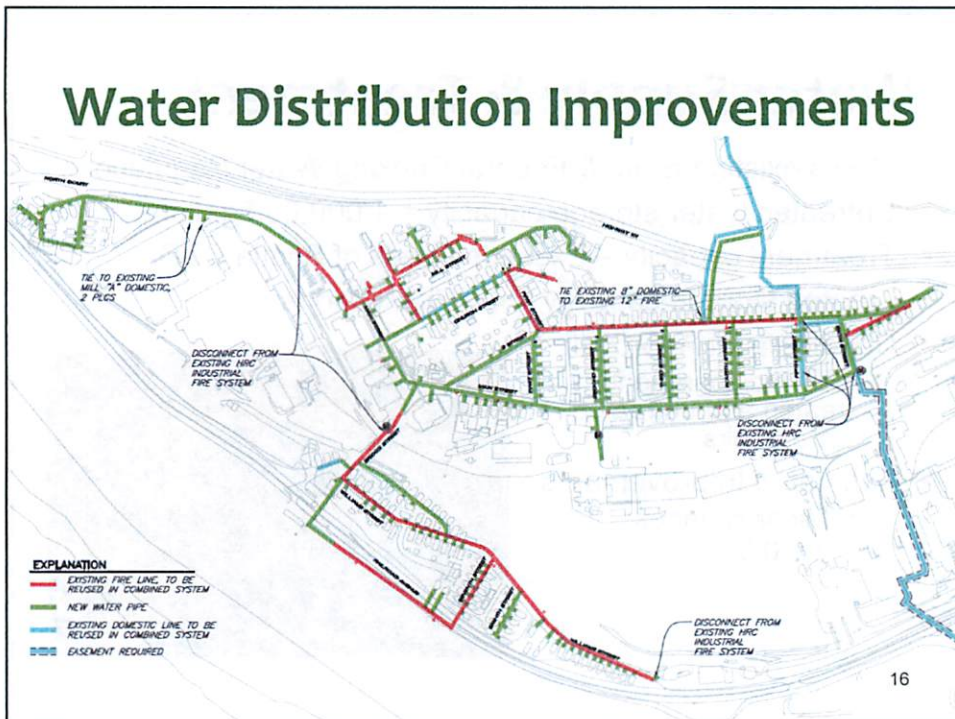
Water Distribution Improvements

NORTH BOARD

HIGHWAY 99

TIE TO EXISTING MILL "A" DOMESTIC, 2 PLCS

DISCONNECT FROM EXISTING HRC INDUSTRIAL FIRE SYSTEM

TIE EXISTING 8" DOMESTIC TO EXISTING 12" FIRE

DISCONNECT FROM EXISTING HRC INDUSTRIAL FIRE SYSTEM

DISCONNECT FROM EXISTING HRC INDUSTRIAL FIRE SYSTEM

EXPLANATION
EXISTING FIRE LINE, TO BE REUSED IN COMBINED SYSTEM
NEW WATER PIPE
EXISTING DOMESTIC LINE TO BE REUSED IN COMBINED SYSTEM
EASEMENT REQUIRED

16